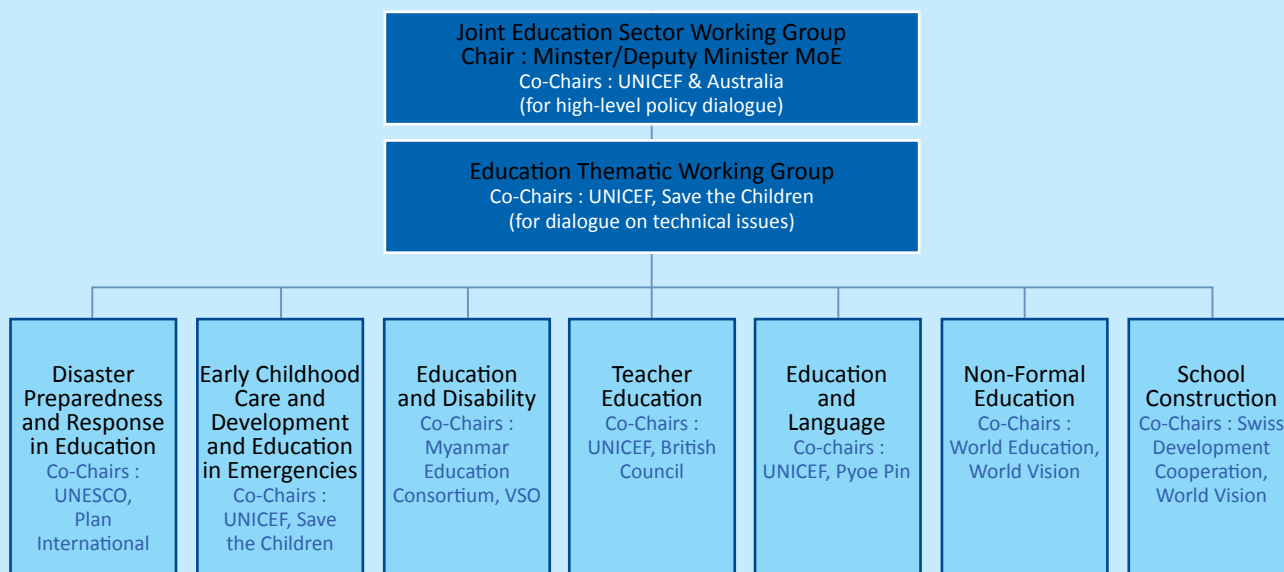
Joint Education Sector Working Group
Chair : Minster/Deputy Minister MoE
Co-Chairs : UNICEF & Australia
(for high-level policy dialogue)

Education Thematic Working Group
Co-Chairs : UNICEF, Save the Children
(for dialogue on technical issues)

Disaster Preparedness and Response in Education
Co-Chairs : UNESCO, Plan International

Early Childhood Care and Development and Education in Emergencies
Co-Chairs : UNICEF, Save the Children

Education and Disability
Co-Chairs : Myanmar Education Consortium, VSO

Teacher Education
Co-Chairs : UNICEF, British Council

Education and Language
Co-chairs : UNICEF, Pyoe Pin

Non-Formal Education
Co-Chairs : World Education, World Vision

School Construction
Co-Chairs : Swiss Development Cooperation, World Vision